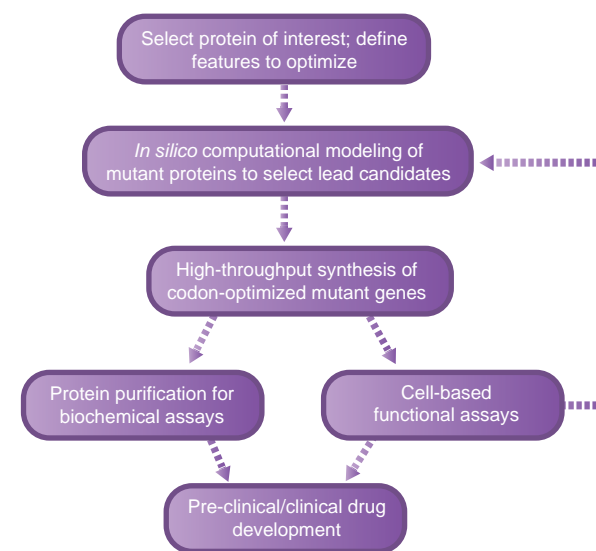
Select protein of interest; define features to optimize

In silico computational modeling of mutant proteins to select lead candidates

High-throughput synthesis of codon-optimized mutant genes

Protein purification for biochemical assays

Cell-based functional assays

Pre-clinical/clinical drug development